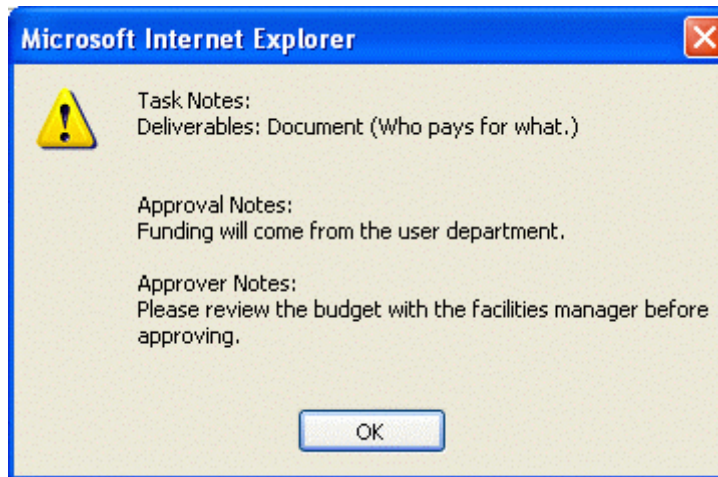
Microsoft Internet Explorer

Task Notes:
Deliverables: Document (Who pays for what.)

Approval Notes:
Funding will come from the user department.

Approver Notes:
Please review the budget with the facilities manager before approving.

OK